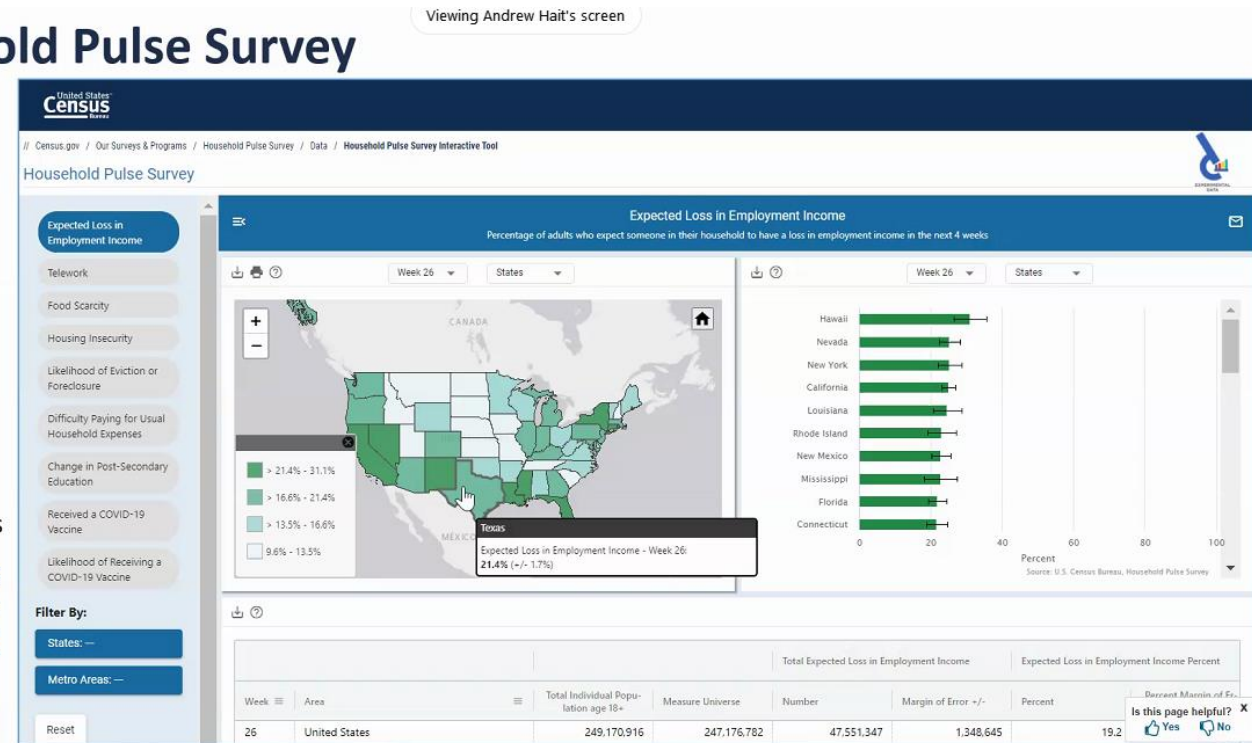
old Pulse Survey

Viewing Andrew Hait's screen

United States Census Bureau

// Census.gov / Our Surveys & Programs / Household Pulse Survey / Data / Household Pulse Survey Interactive Tool

Household Pulse Survey

Expected Loss in Employment Income
Telework
Food Scarcity
Housing Insecurity
Likelihood of Eviction or Foreclosure
Difficulty Paying for Usual Household Expenses
Change in Post-Secondary Education
Received a COVID-19 Vaccine
Likelihood of Receiving a COVID-19 Vaccine

Filter By:
States: —
Metro Areas: —
Reset

Expected Loss in Employment Income
Percentage of adults who expect someone in their household to have a loss in employment income in the next 4 weeks

Week 26
States

CANADA
MÉXICO

> 21.4% - 31.1%
> 16.6% - 21.4%
> 13.5% - 16.6%
9.6% - 13.5%

Texas
Expected Loss in Employment Income - Week 26:
21.4% (+/- 1.7%)

Week 26
States

Hawaii
Nevada
New York
California
Louisiana
Rhode Island
New Mexico
Mississippi
Florida
Connecticut

0 20 40 60 80 100
Percent
Source: U.S. Census Bureau, Household Pulse Survey

| | | | | Total Expected Loss in Employment Income | | Expected Loss in Employment Income Percent | |
|---|---|---|---|---|---|---|---|
| Week | Area | Total Individual Population age 18+ | Measure Universe | Number | Margin of Error +/- | Percent | Percent Margin of Er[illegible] |
| 26 | United States | 249,170,916 | 247,176,782 | 47,551,347 | 1,348,645 | 19.2 | |

Is this page helpful?
Yes
No